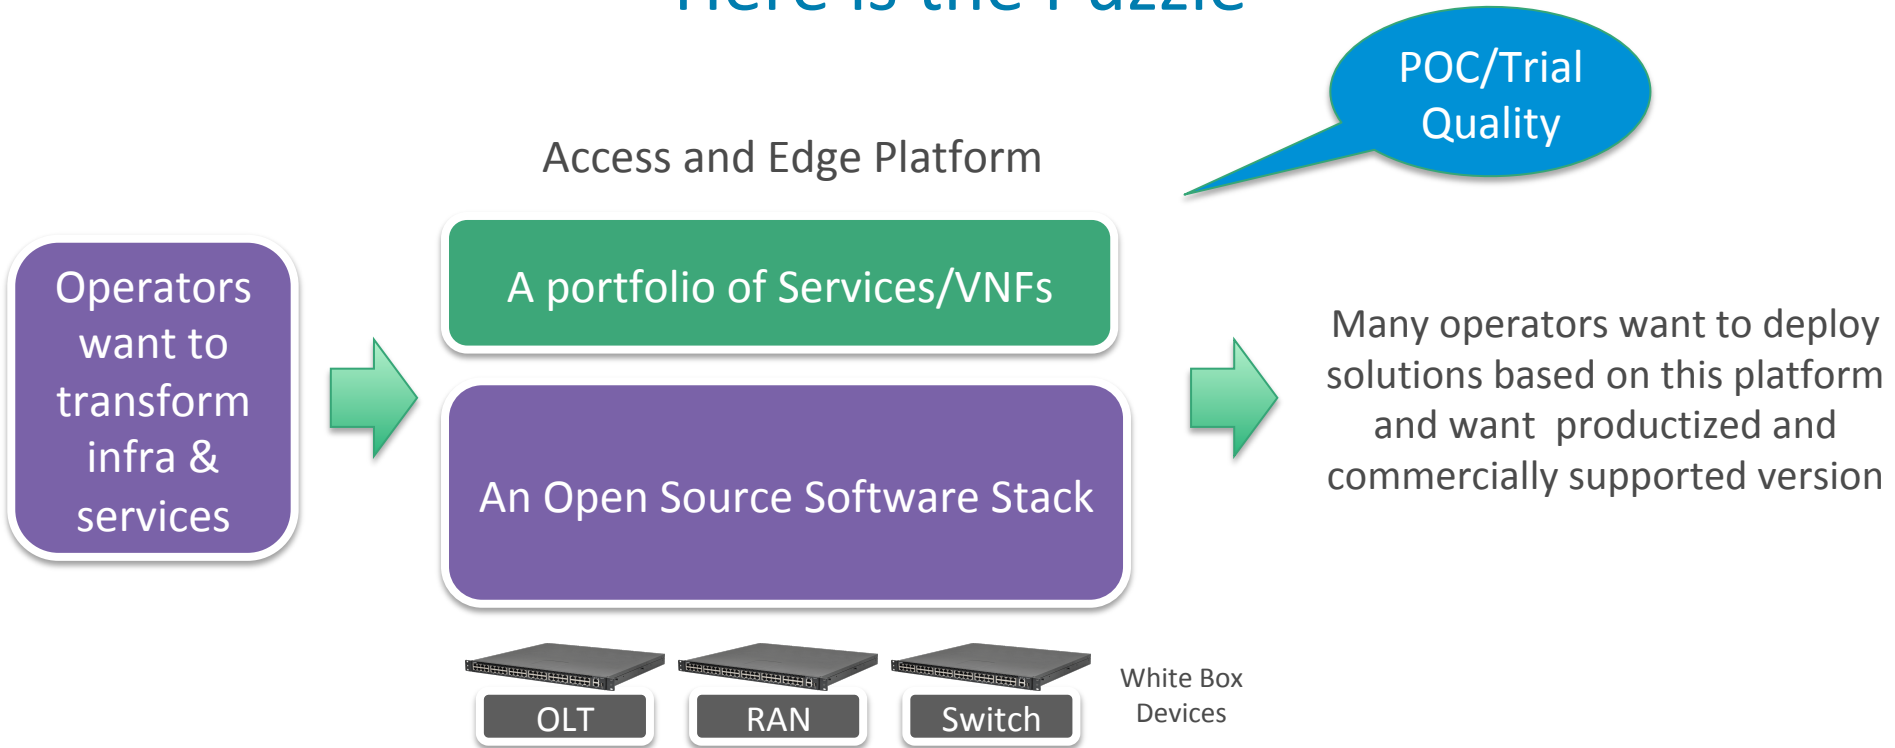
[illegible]

POC/Trial Quality

Access and Edge Platform

Operators want to transform infra & services

A portfolio of Services/VNFs

An Open Source Software Stack

Many operators want to deploy solutions based on this platform and want productized and commercially supported version

OLT

RAN

Switch

White Box Devices